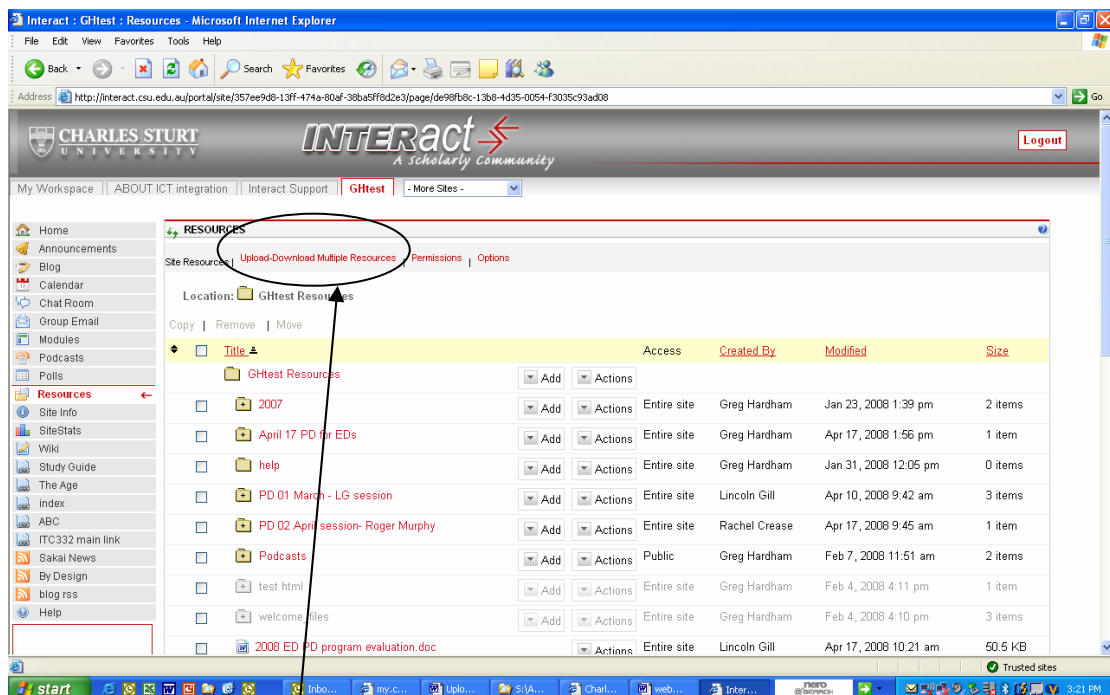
Interact : GHtest : Resources - Microsoft Internet Explorer

File Edit View Favorites Tools Help

Back Search Favorites

Address http://interact.csu.edu.au/portal/site/357ee9d8-13ff-474a-80af-38ba5ff8d2e3/page/de98fb8c-13b8-4d35-0054-f3035c93ad08 Go

CHARLES STURT UNIVERSITY

INTERact A scholarly community

Logout

My Workspace | ABOUT ICT integration | Interact Support | GHtest | - More Sites -

Home
Announcements
Blog
Calendar
Chat Room
Group Email
Modules
Podcasts
Polls
Resources
Site Info
SiteStats
Wiki
Study Guide
The Age
index
ABC
ITC332 main link
Sakai News
By Design
blog rss
Help

RESOURCES

Site Resources | Upload-Download Multiple Resources | Permissions | Options

Location: GHtest Resources

Copy | Remove | Move

| Title | | | Access | Created By | Modified | Size |
|---|---|---|---|---|---|---|
| GHtest Resources | Add | Actions | | | | |
| 2007 | Add | Actions | Entire site | Greg Hardham | Jan 23, 2008 1:39 pm | 2 items |
| April 17 PD for EDs | Add | Actions | Entire site | Greg Hardham | Apr 17, 2008 1:56 pm | 1 item |
| help | Add | Actions | Entire site | Greg Hardham | Jan 31, 2008 12:05 pm | 0 items |
| PD 01 March - LG session | Add | Actions | Entire site | Lincoln Gill | Apr 10, 2008 9:42 am | 3 items |
| PD 02 April session- Roger Murphy | Add | Actions | Entire site | Rachel Crease | Apr 17, 2008 9:45 am | 1 item |
| Podcasts | Add | Actions | Public | Greg Hardham | Feb 7, 2008 11:51 am | 2 items |
| test html | Add | Actions | Entire site | Greg Hardham | Feb 4, 2008 4:11 pm | 1 item |
| welcome_files | Add | Actions | Entire site | Greg Hardham | Feb 4, 2008 4:10 pm | 3 items |
| 2008 ED PD program evaluation.doc | | Actions | Entire site | Lincoln Gill | Apr 17, 2008 10:21 am | 50.5 KB |

Trusted sites

start | Inbo... | my.c... | Uplo... | S:\A... | Charl... | web... | Inter... | 3:21 PM